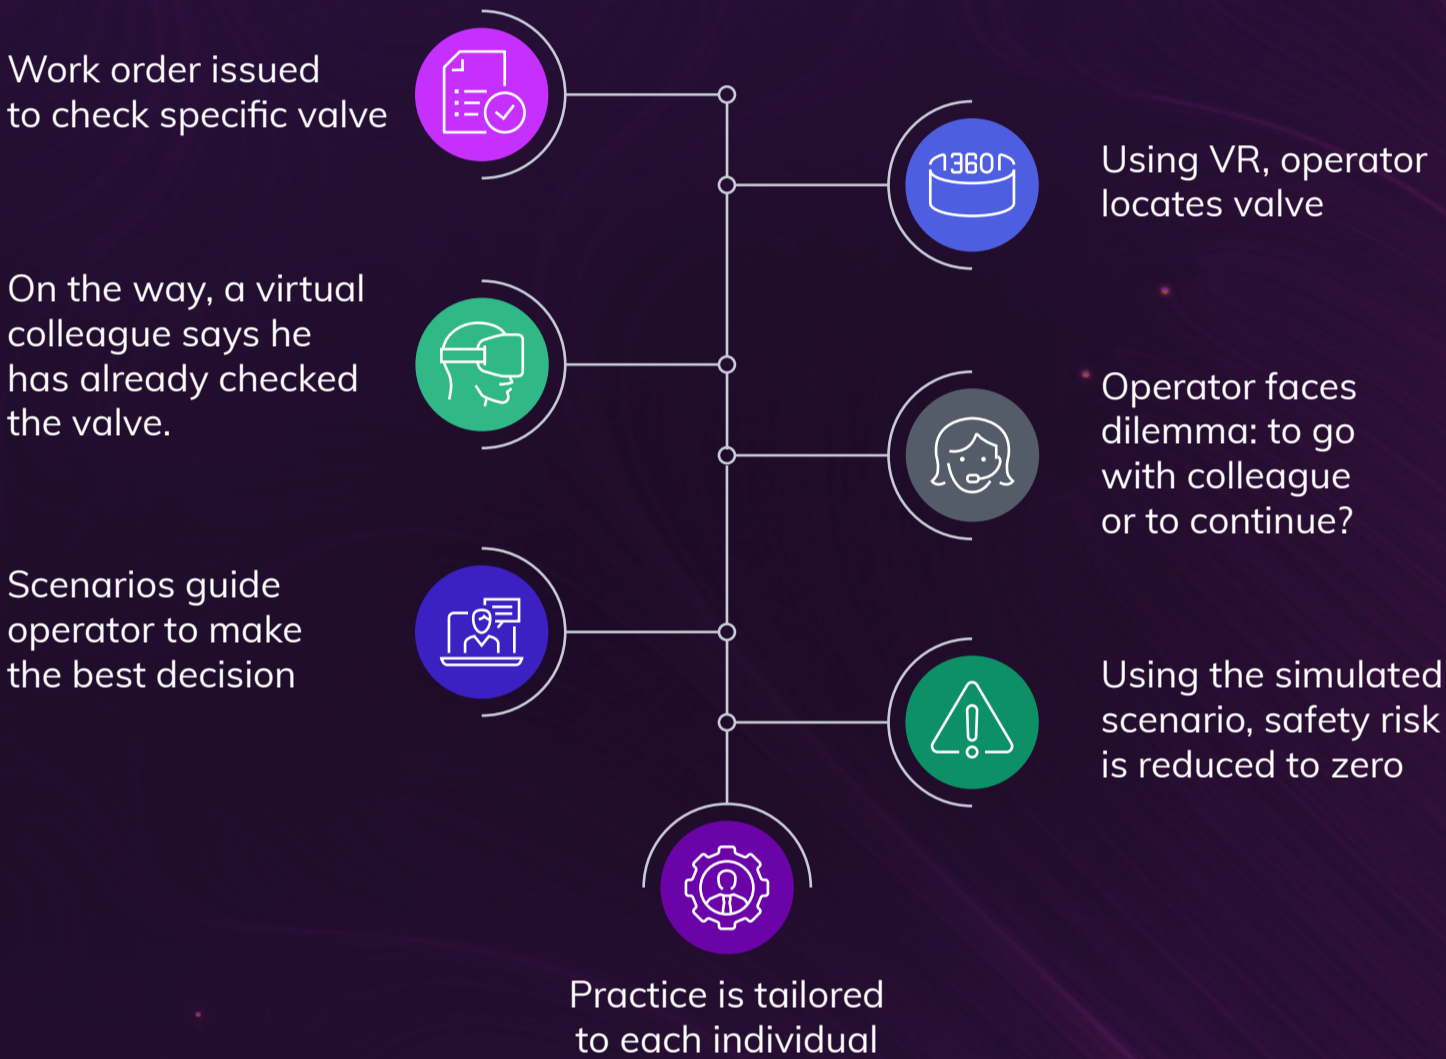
Work order issued to check specific valve

Using VR, operator locates valve

On the way, a virtual colleague says he has already checked the valve.

Operator faces dilemma: to go with colleague or to continue?

Scenarios guide operator to make the best decision

Using the simulated scenario, safety risk is reduced to zero

Practice is tailored to each individual